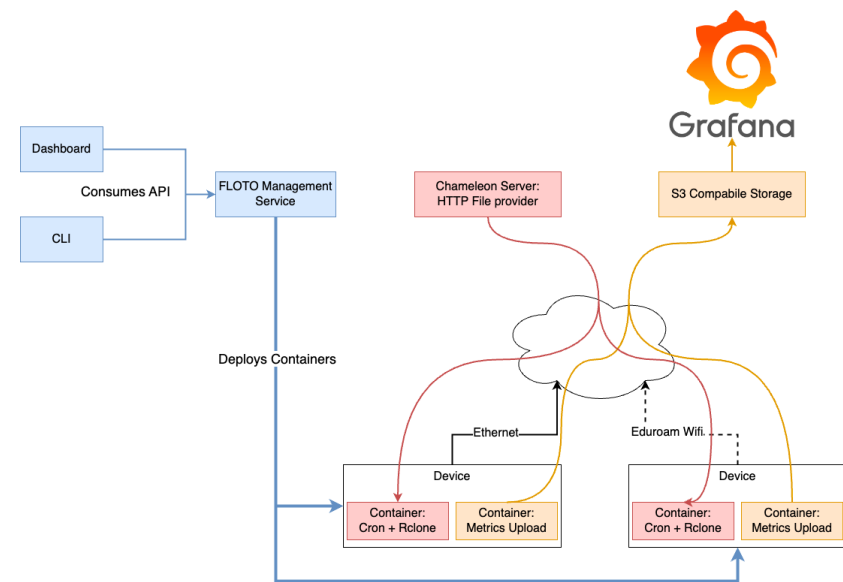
Grafana

Dashboard

Consumes API

CLI

FLOTO Management Service

Chameleon Server: HTTP File provider

S3 Compabile Storage

Deploys Containers

Ethernet

Eduroam Wifi.

Device

Container: Cron + Rclone

Container: Metrics Upload

Device

Container: Cron + Rclone

Container: Metrics Upload